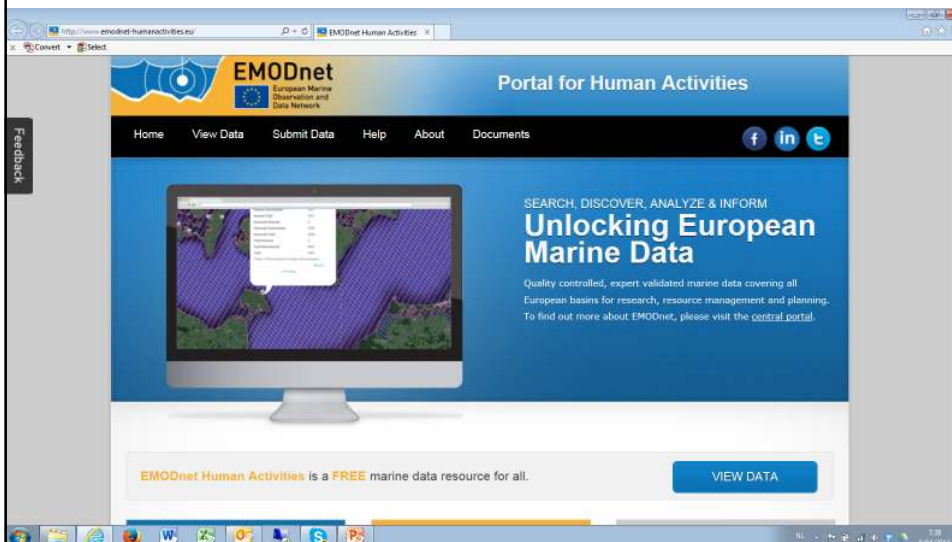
http://www.emodnet-humanactivities.eu/

EMODnet Human Activities ×

Convert ▾ Select

Feedback

EMODnet
European Marine Observation and Data Network

Portal for Human Activities

Home View Data Submit Data Help About Documents

SEARCH, DISCOVER, ANALYZE & INFORM
Unlocking European Marine Data

Quality controlled, expert validated marine data covering all European basins for research, resource management and planning. To find out more about EMODnet, please visit the central portal.

EMODnet Human Activities is a FREE marine data resource for all.

VIEW DATA